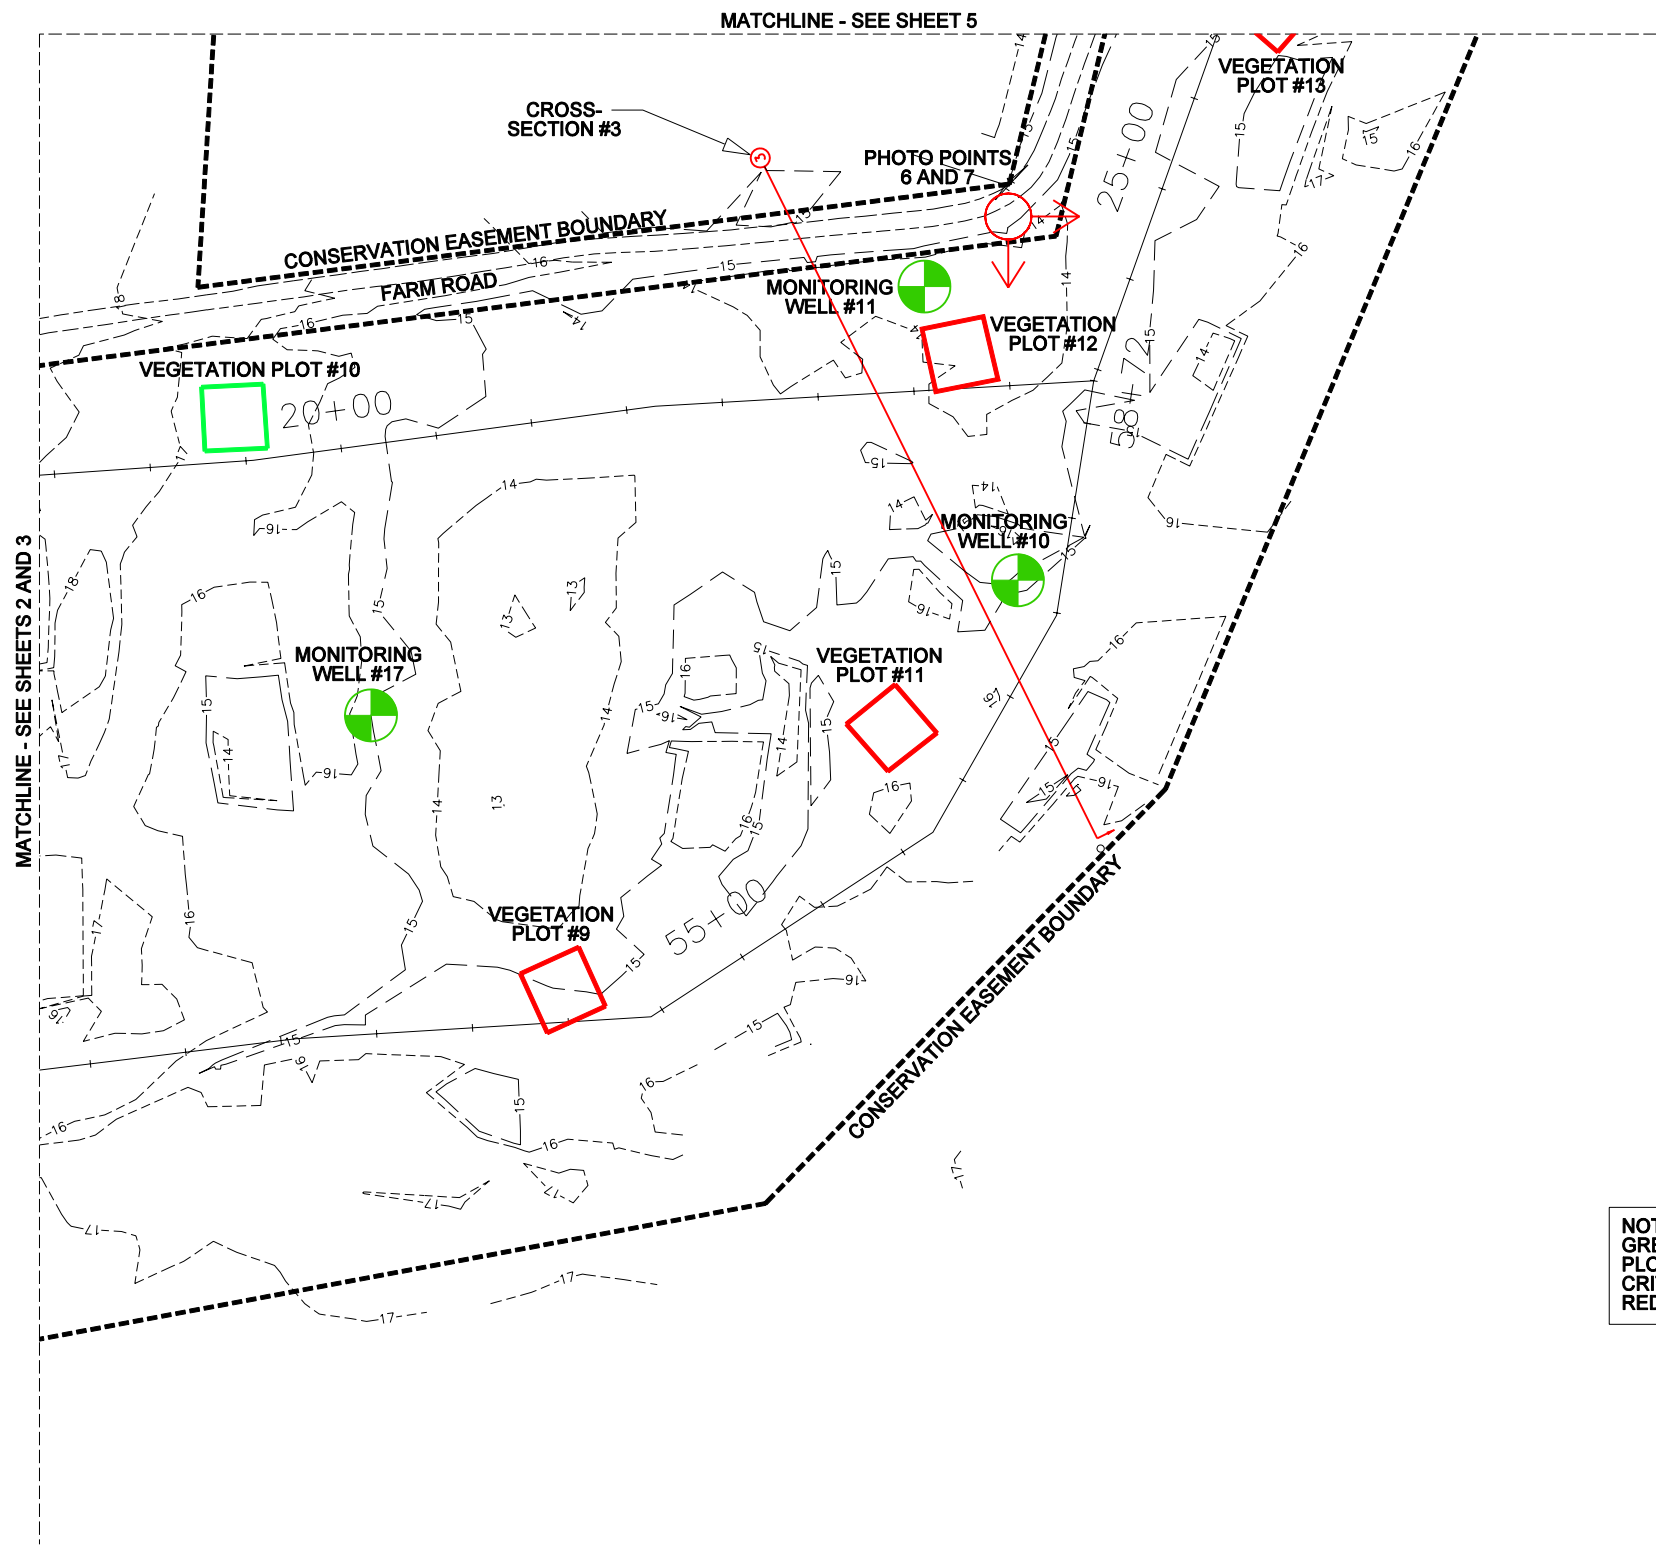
MATCHLINE - SEE SHEET 5

VEGETATION PLOT #13

CROSS-SECTION #3

PHOTO POINTS 6 AND 7

25+00

CONSERVATION EASEMENT BOUNDARY

FARM ROAD

MONITORING WELL #11

VEGETATION PLOT #12

VEGETATION PLOT #10

20+00

58+72

MONITORING WELL #10

MATCHLINE - SEE SHEETS 2 AND 3

MONITORING WELL #17

VEGETATION PLOT #11

VEGETATION PLOT #9

55+00

CONSERVATION EASEMENT BOUNDARY

14
15
16
17
18
13
14
15
16
17

NOT
GRE
PLO
CRI
RED